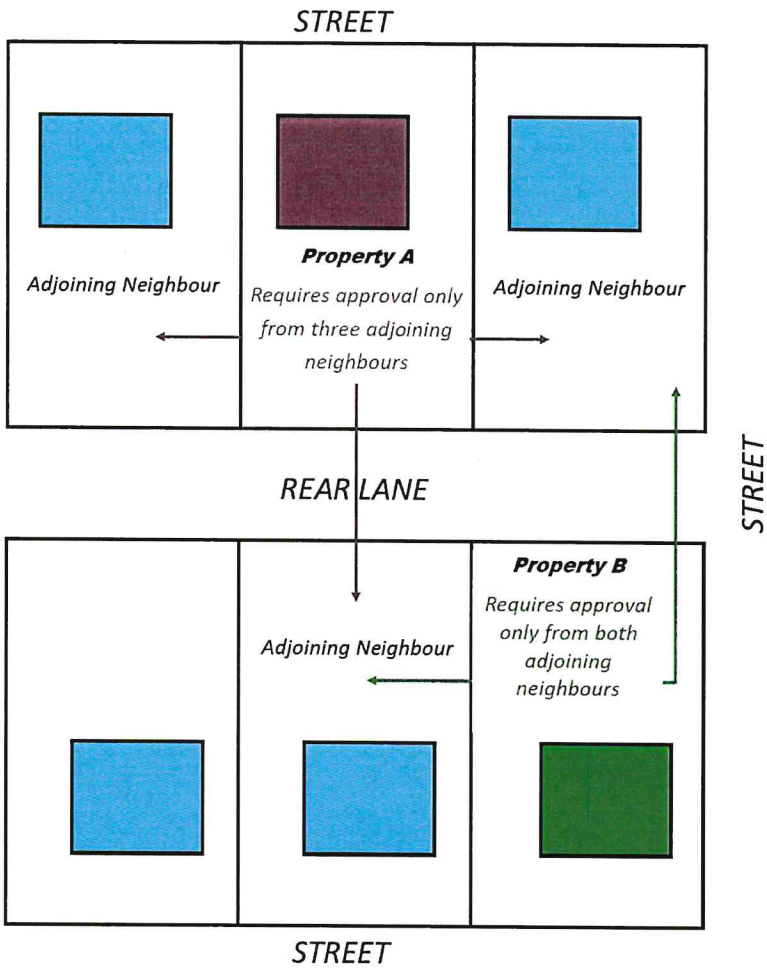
STREET

Adjoining Neighbour

Property A

Requires approval only from three adjoining neighbours

Adjoining Neighbour

REAR LANE

STREET

Property B

Requires approval only from both adjoining neighbours

Adjoining Neighbour

STREET